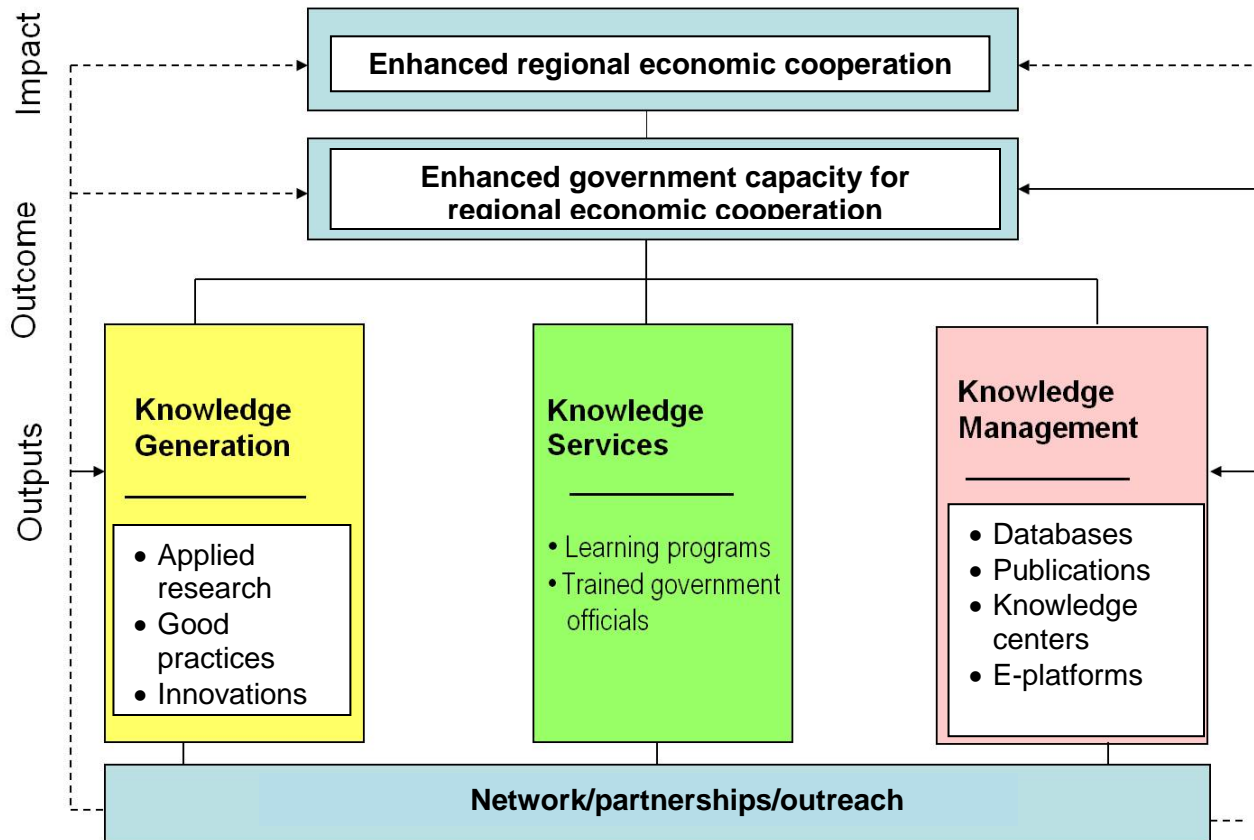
Impact

Enhanced regional economic cooperation

Outcome

Enhanced government capacity for regional economic cooperation

Outputs

Knowledge Generation

- Applied research
- Good practices
- Innovations

Knowledge Services

- Learning programs
- Trained government officials

Knowledge Management

- Databases
- Publications
- Knowledge centers
- E-platforms

Network/partnerships/outreach